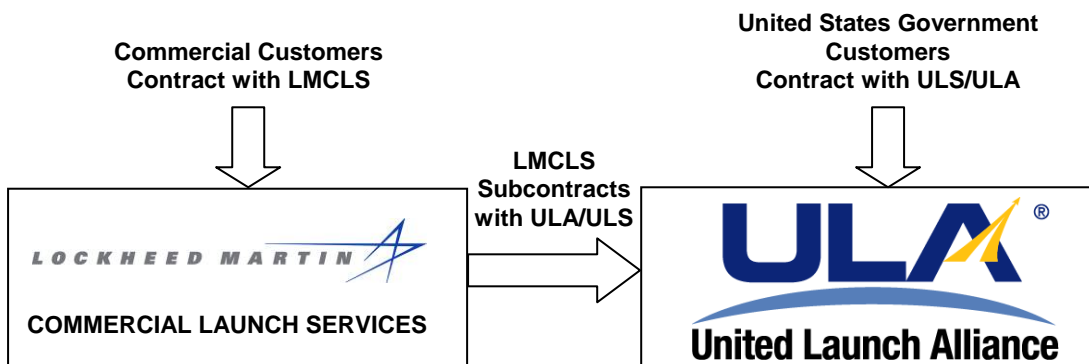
Commercial Customers
Contract with LMCLS

LOCKHEED MARTIN

COMMERCIAL LAUNCH SERVICES

LMCLS
Subcontracts
with ULA/ULS

United States Government
Customers
Contract with ULS/ULA

ULA®

United Launch Alliance